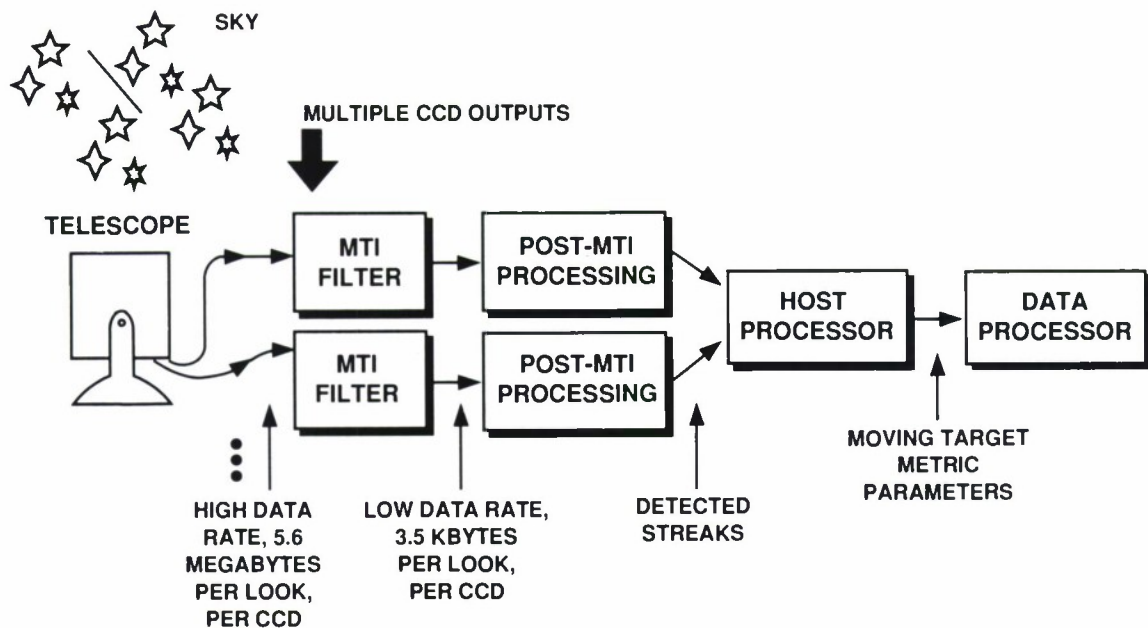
SKY

MULTIPLE CCD OUTPUTS

TELESCOPE

MTI FILTER

POST-MTI PROCESSING

MTI FILTER

POST-MTI PROCESSING

HOST PROCESSOR

DATA PROCESSOR

HIGH DATA RATE, 5.6 MEGABYTES PER LOOK, PER CCD

LOW DATA RATE, 3.5 KBYTES PER LOOK, PER CCD

DETECTED STREAKS

MOVING TARGET METRIC PARAMETERS